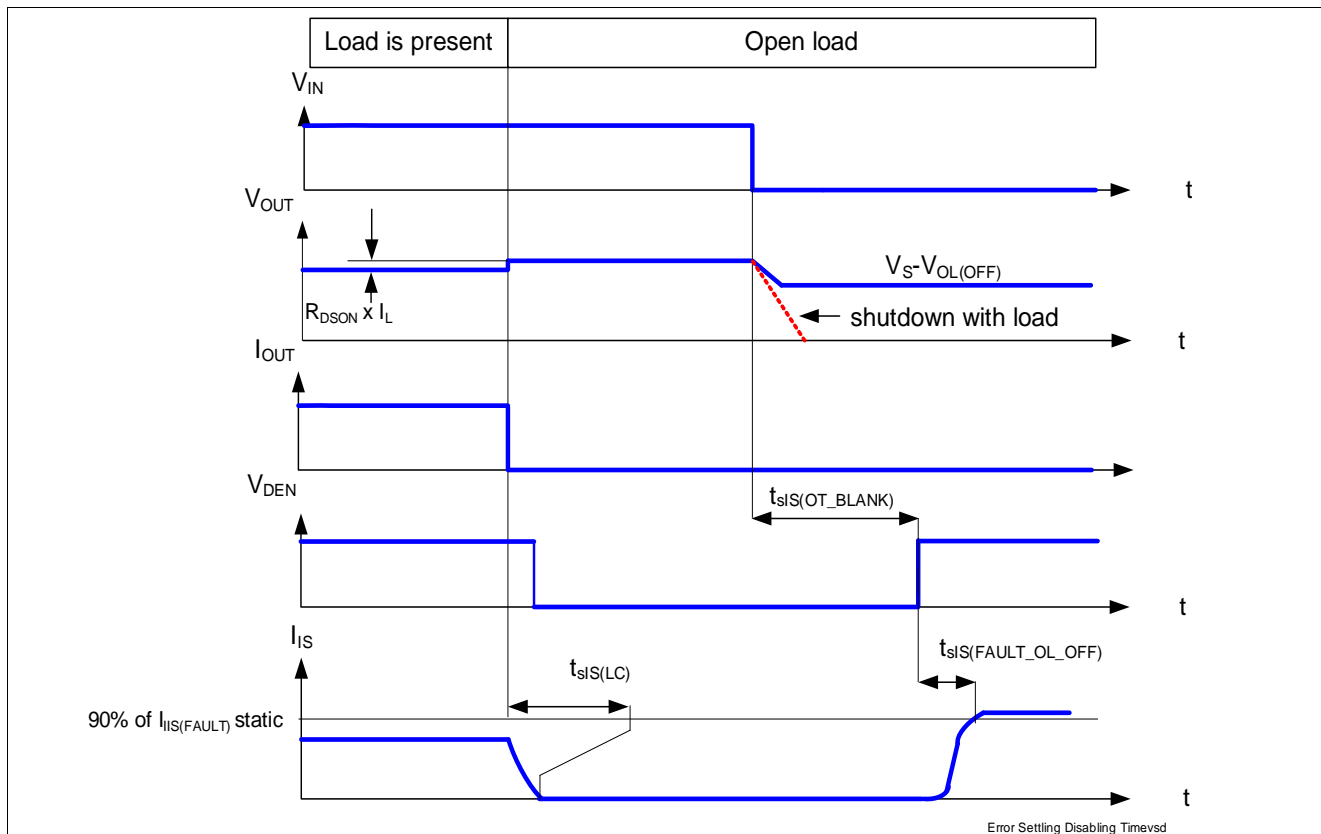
| Load is present | Open load |
|---|---|

$V_{IN}$

t

$V_{OUT}$

$V_S$-$V_{OL(OFF)}$

$R_{DSON}$ x $I_L$

shutdown with load

t

$I_{OUT}$

$V_{DEN}$

$t_{sIS(OT\_BLANK)}$

t

$I_{IS}$

$t_{sIS(FAULT\_OL\_OFF)}$

$t_{sIS(LC)}$

90% of $I_{IIS(FAULT)}$ static

t

Error Settling Disabling Timevsd